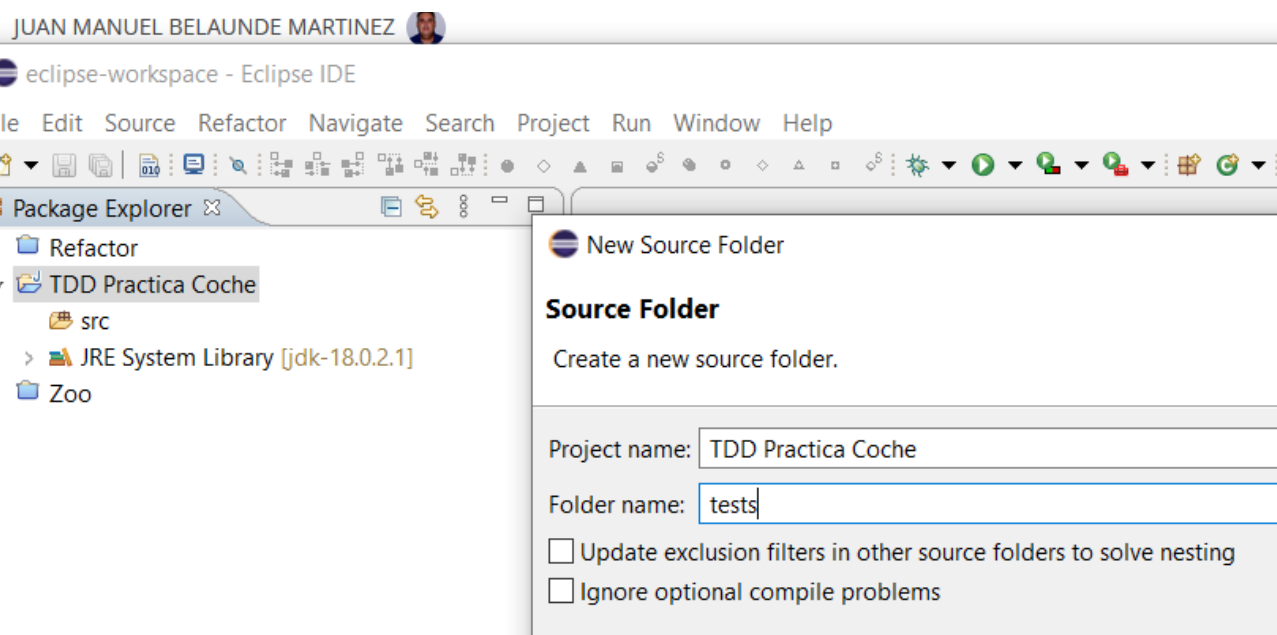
JUAN MANUEL BELAUNDE MARTINEZ

eclipse-workspace - Eclipse IDE

le Edit Source Refactor Navigate Search Project Run Window Help

Package Explorer

Refactor
TDD Practica Coche
src
JRE System Library [jdk-18.0.2.1]
Zoo

New Source Folder

Source Folder

Create a new source folder.

Project name: TDD Practica Coche

Folder name: tests

Update exclusion filters in other source folders to solve nesting

Ignore optional compile problems